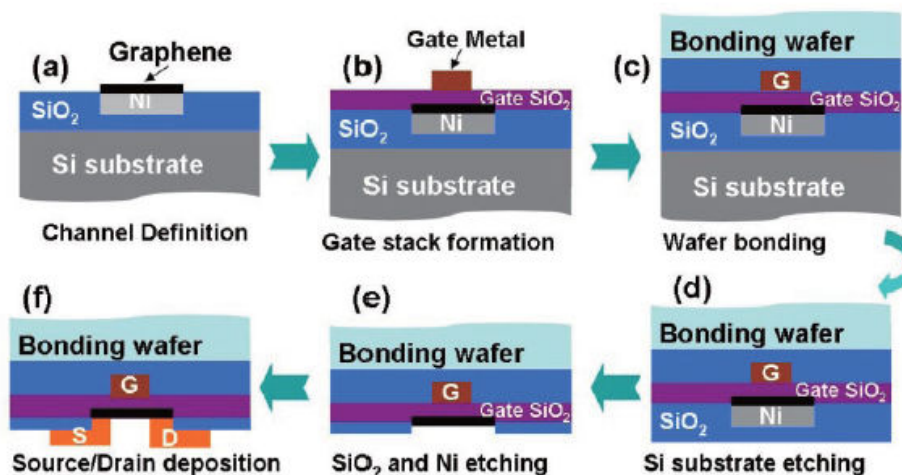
(a) Graphene
Ni
$SiO_2$
Si substrate
Channel Definition

(b) Gate Metal
Gate $SiO_2$
$SiO_2$
Ni
Si substrate
Gate stack formation

(c) Bonding wafer
G
Gate $SiO_2$
$SiO_2$
Ni
Si substrate
Wafer bonding

(d) Bonding wafer
G
Gate $SiO_2$
$SiO_2$
Ni
Si substrate etching

(e) Bonding wafer
G
Gate $SiO_2$
$SiO_2$ and Ni etching

(f) Bonding wafer
G
S
D
Source/Drain deposition